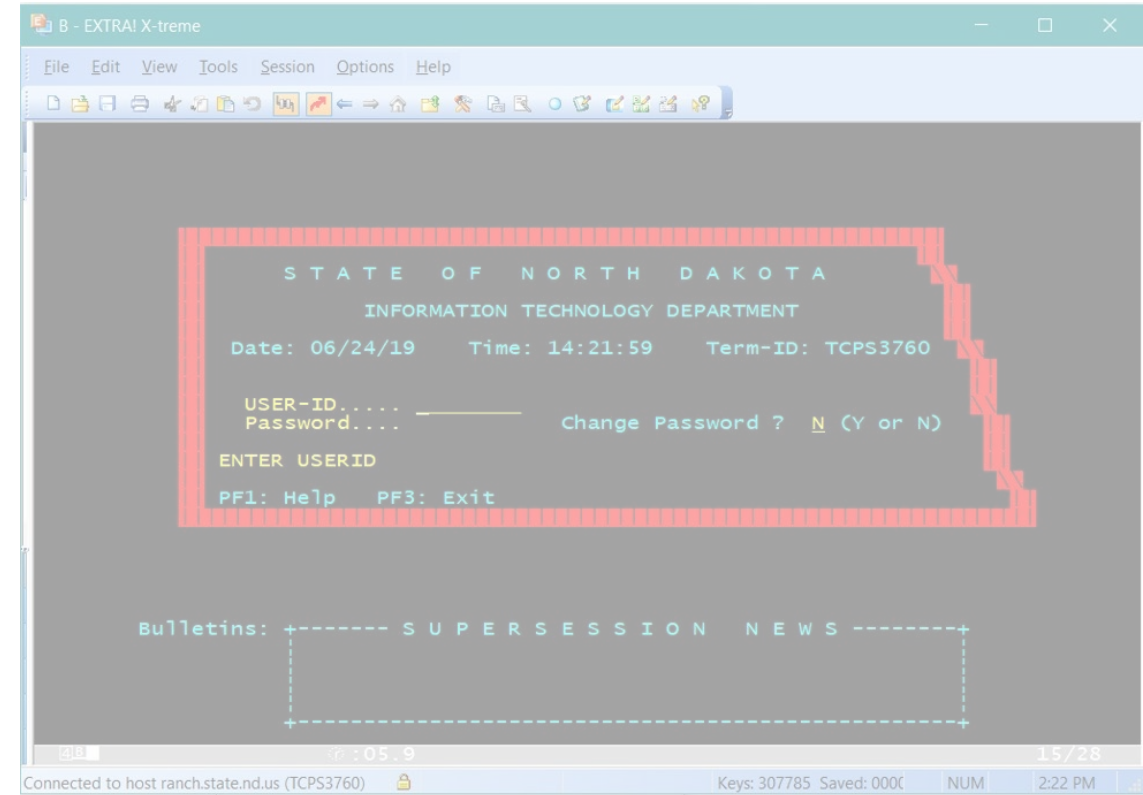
B - EXTRA! X-treme

File Edit View Tools Session Options Help

S T A T E O F N O R T H D A K O T A

INFORMATION TECHNOLOGY DEPARTMENT

Date: 06/24/19 Time: 14:21:59 Term-ID: TCPS3760

USER-ID..... ________
Password.... Change Password ? N (Y or N)

ENTER USERID

PF1: Help PF3: Exit

Bulletins: +------- S U P E R S E S S I O N N E W S --------+

+------------------------------------------------+

4B :05.9 15/28

Connected to host ranch.state.nd.us (TCPS3760) Keys: 307785 Saved: 000( NUM 2:22 PM